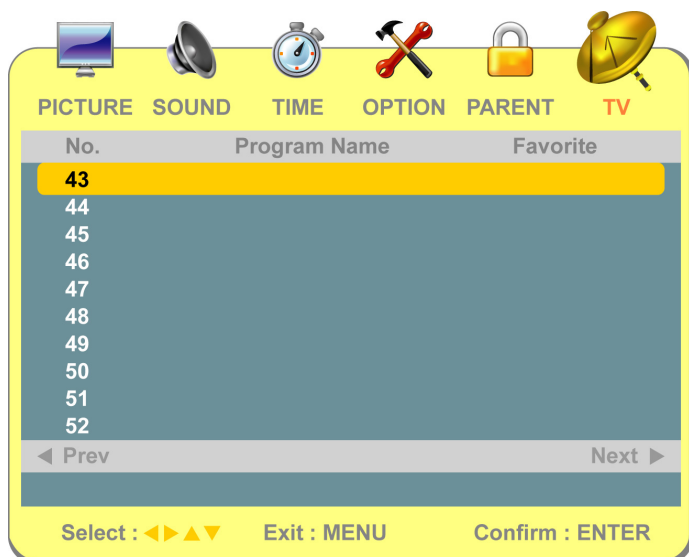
PICTURE SOUND TIME OPTION PARENT TV

| No. | Program Name | Favorite |
|---|---|---|
| 43 | | |
| 44 | | |
| 45 | | |
| 46 | | |
| 47 | | |
| 48 | | |
| 49 | | |
| 50 | | |
| 51 | | |
| 52 | | |

◀ Prev Next ▶

Select : ◀▶▲▼ Exit : MENU Confirm : ENTER